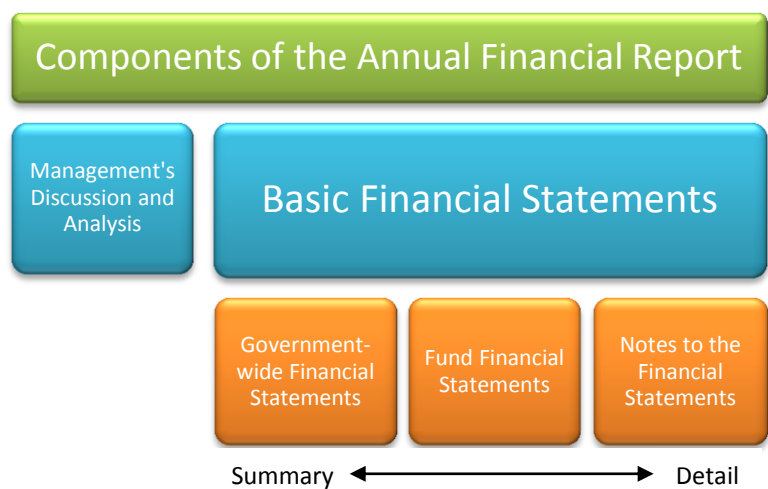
Components of the Annual Financial Report

Management's Discussion and Analysis

Basic Financial Statements

Government-wide Financial Statements

Fund Financial Statements

Notes to the Financial Statements

Summary

Detail